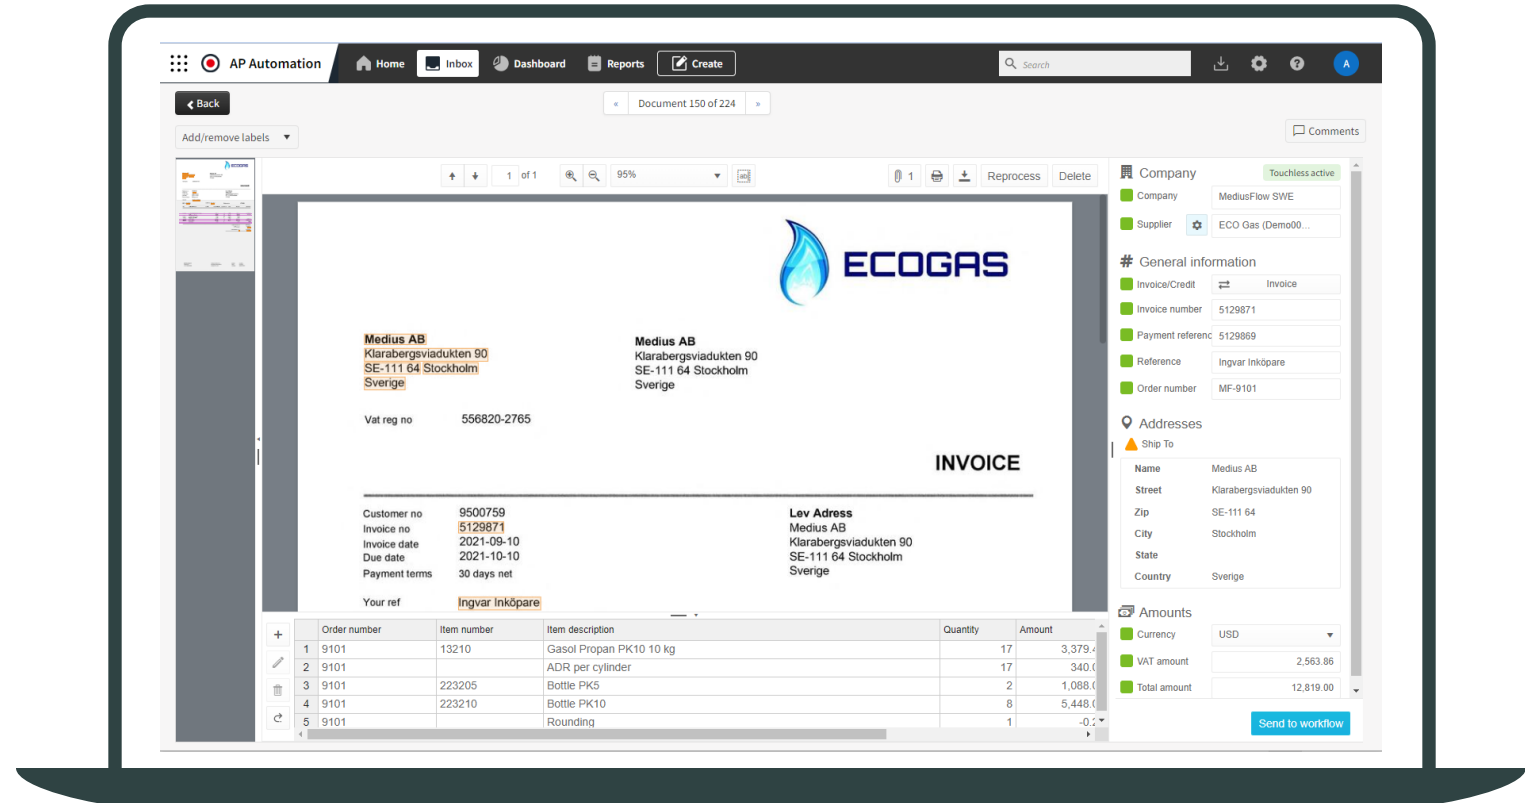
AP Automation Home Inbox Dashboard Reports Create Search A

Back

« Document 150 of 224 »

Add/remove labels

Comments

1 of 1 95% Reprocess Delete

ECOGAS

Medius AB
Klarabergsviadukten 90
SE-111 64 Stockholm
Sverige

Medius AB
Klarabergsviadukten 90
SE-111 64 Stockholm
Sverige

Vat reg no 556820-2765

INVOICE

Customer no 9500759
Invoice no 5129871
Invoice date 2021-09-10
Due date 2021-10-10
Payment terms 30 days net

Lev Adress
Medius AB
Klarabergsviadukten 90
SE-111 64 Stockholm
Sverige

Your ref Ingvar Inköpare

| | Order number | Item number | Item description | Quantity | Amount |
|---|---|---|---|---|---|
| 1 | 9101 | 13210 | Gasol Propan PK10 10 kg | 17 | 3,379.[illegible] |
| 2 | 9101 | | ADR per cylinder | 17 | 340.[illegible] |
| 3 | 9101 | 223205 | Bottle PK5 | 2 | 1,088.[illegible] |
| 4 | 9101 | 223210 | Bottle PK10 | 8 | 5,448.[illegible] |
| 5 | 9101 | | Rounding | 1 | -0.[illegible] |

Company Touchless active
Company MediusFlow SWE
Supplier ECO Gas (Demo00...

General information
Invoice/Credit Invoice
Invoice number 5129871
Payment referenc 5129869
Reference Ingvar Inköpare
Order number MF-9101

Addresses
Ship To
Name Medius AB
Street Klarabergsviadukten 90
Zip SE-111 64
City Stockholm
State
Country Sverige

Amounts
Currency USD
VAT amount 2,563.86
Total amount 12,819.00

Send to workflow